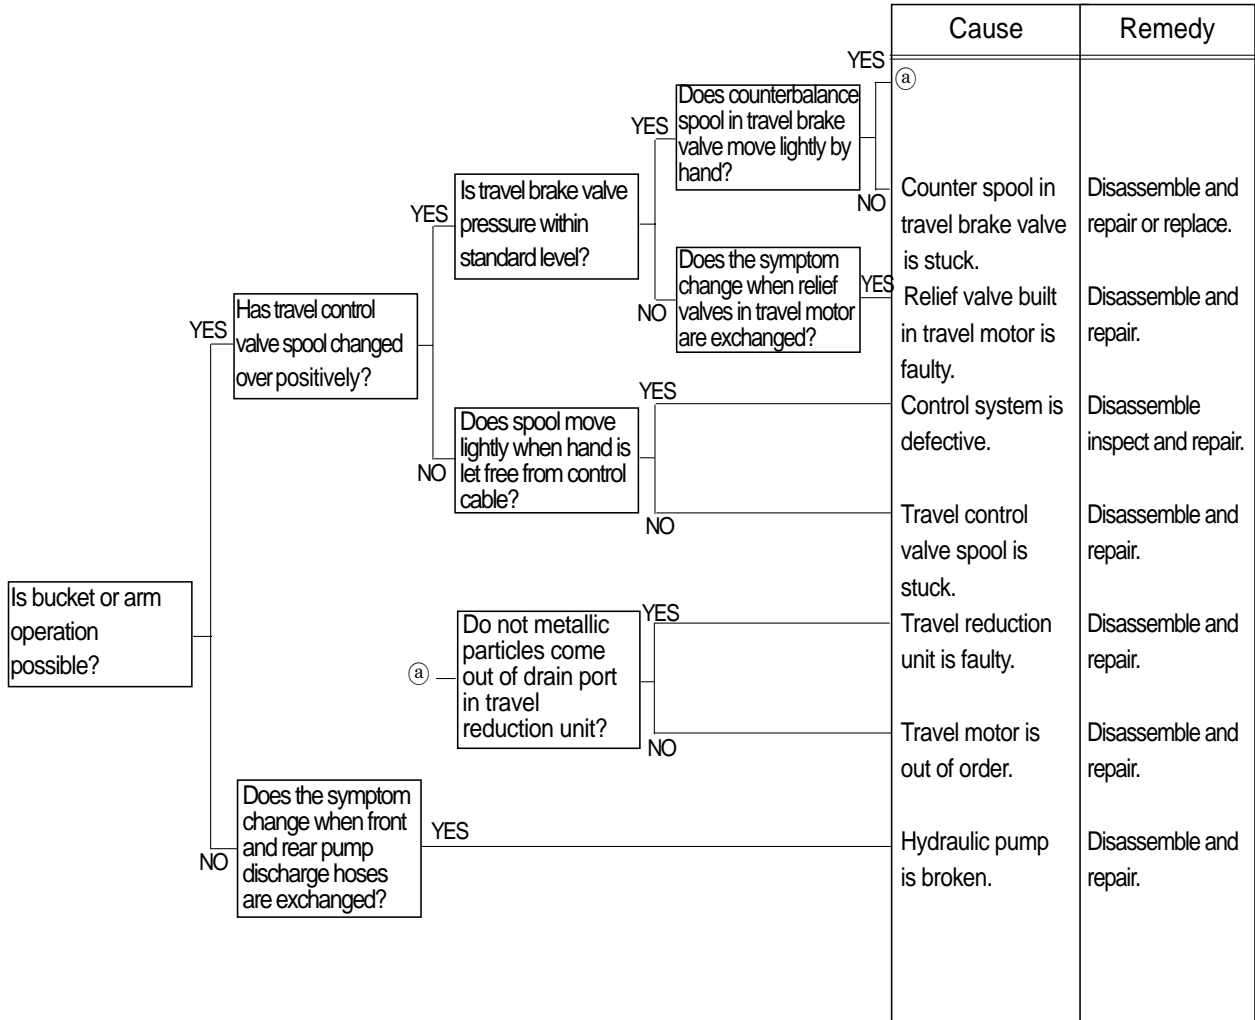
Is bucket or arm operation possible?

YES

Has travel control valve spool changed over positively?

YES

Is travel brake valve pressure within standard level?

YES

Does counterbalance spool in travel brake valve move lightly by hand?

YES

ⓐ

NO

NO

Does the symptom change when relief valves in travel motor are exchanged?

YES

NO

Does spool move lightly when hand is let free from control cable?

YES

NO

ⓐ

Do not metallic particles come out of drain port in travel reduction unit?

YES

NO

NO

Does the symptom change when front and rear pump discharge hoses are exchanged?

YES

| Cause | Remedy |
|---|---|
| Counter spool in travel brake valve is stuck. | Disassemble and repair or replace. |
| Relief valve built in travel motor is faulty. | Disassemble and repair. |
| Control system is defective. | Disassemble inspect and repair. |
| Travel control valve spool is stuck. | Disassemble and repair. |
| Travel reduction unit is faulty. | Disassemble and repair. |
| Travel motor is out of order. | Disassemble and repair. |
| Hydraulic pump is broken. | Disassemble and repair. |